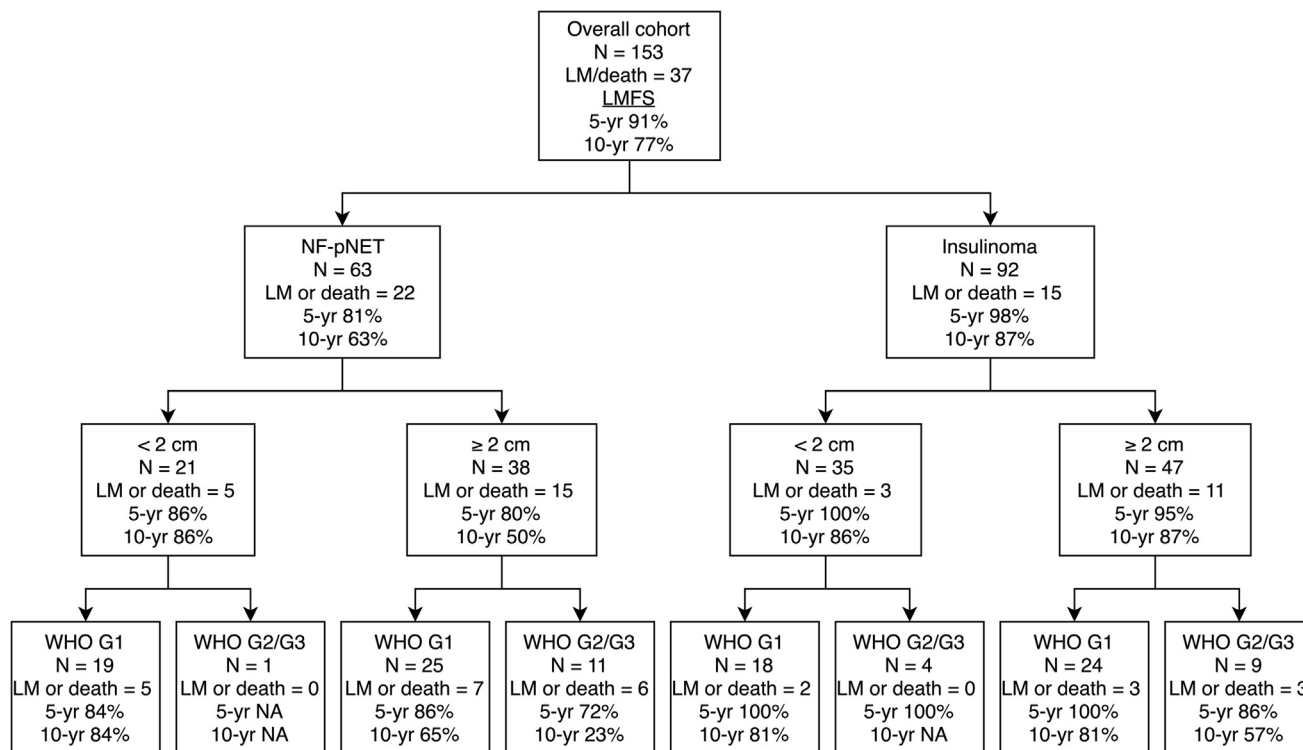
Overall cohort
N = 153
LM/death = 37
LMFS
5-yr 91%
10-yr 77%

NF-pNET
N = 63
LM or death = 22
5-yr 81%
10-yr 63%

Insulinoma
N = 92
LM or death = 15
5-yr 98%
10-yr 87%

< 2 cm
N = 21
LM or death = 5
5-yr 86%
10-yr 86%

≥ 2 cm
N = 38
LM or death = 15
5-yr 80%
10-yr 50%

< 2 cm
N = 35
LM or death = 3
5-yr 100%
10-yr 86%

≥ 2 cm
N = 47
LM or death = 11
5-yr 95%
10-yr 87%

WHO G1
N = 19
LM or death = 5
5-yr 84%
10-yr 84%

WHO G2/G3
N = 1
LM or death = 0
5-yr NA
10-yr NA

WHO G1
N = 25
LM or death = 7
5-yr 86%
10-yr 65%

WHO G2/G3
N = 11
LM or death = 6
5-yr 72%
10-yr 23%

WHO G1
N = 18
LM or death = 2
5-yr 100%
10-yr 81%

WHO G2/G3
N = 4
LM or death = 0
5-yr 100%
10-yr NA

WHO G1
N = 24
LM or death = 3
5-yr 100%
10-yr 81%

WHO G2/G3
N = 9
LM or death = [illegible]
5-yr 86%
10-yr 57%